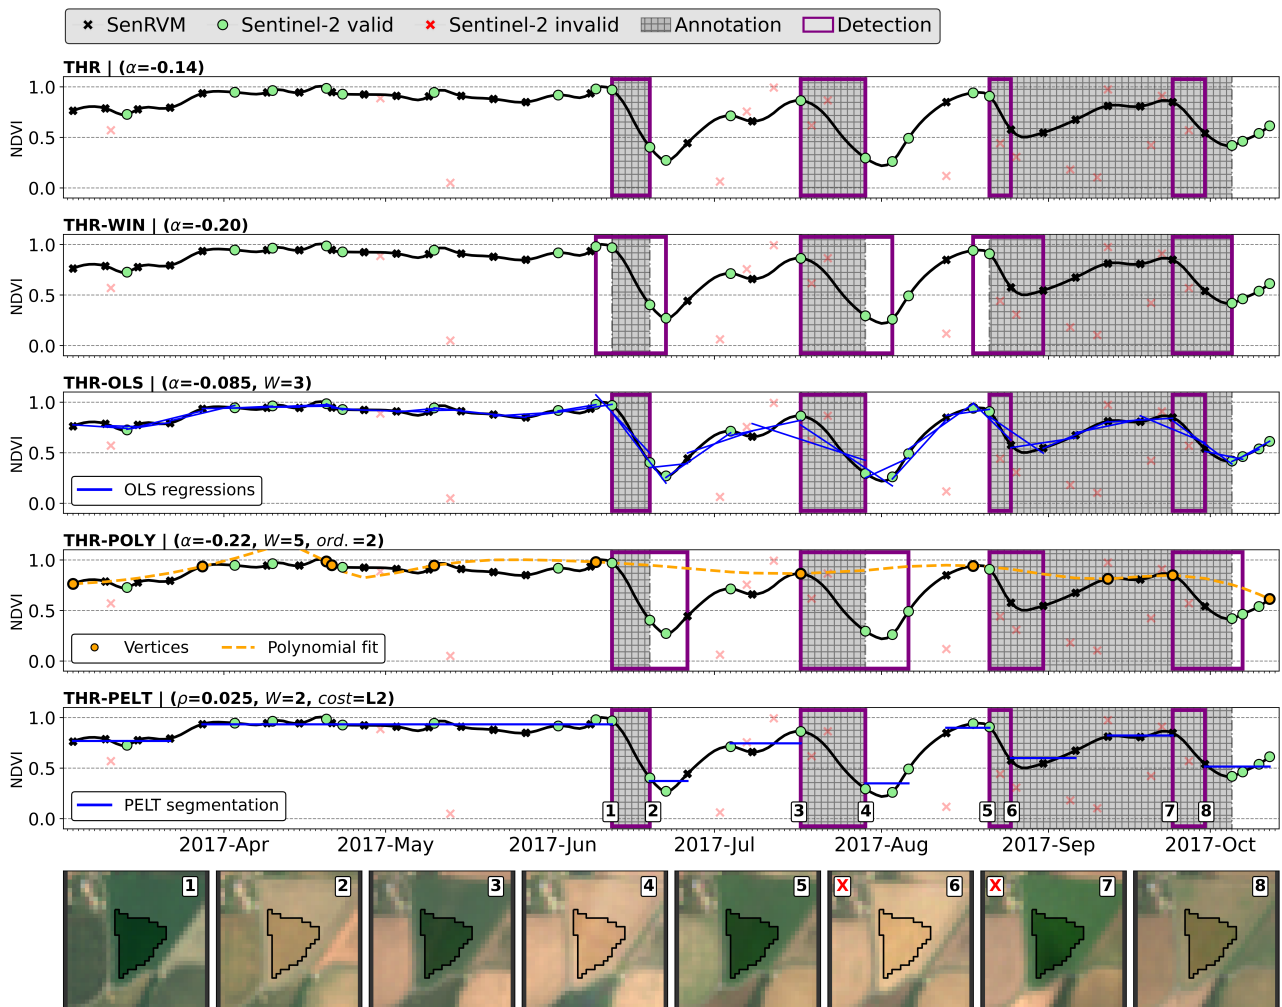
SenRVM Sentinel-2 valid Sentinel-2 invalid Annotation Detection

THR | ($\alpha$=-0.14)
NDVI
1.0
0.5
0.0

THR-WIN | ($\alpha$=-0.20)
NDVI
1.0
0.5
0.0

THR-OLS | ($\alpha$=-0.085, $W$=3)
NDVI
1.0
0.5
0.0
OLS regressions

THR-POLY | ($\alpha$=-0.22, $W$=5, $ord.$=2)
NDVI
1.0
0.5
0.0
Vertices Polynomial fit

THR-PELT | ($\rho$=0.025, $W$=2, $cost$=L2)
NDVI
1.0
0.5
0.0
PELT segmentation
1 2 3 4 5 6 7 8

2017-Apr 2017-May 2017-Jun 2017-Jul 2017-Aug 2017-Sep 2017-Oct

1 2 3 4 5 6 7 8